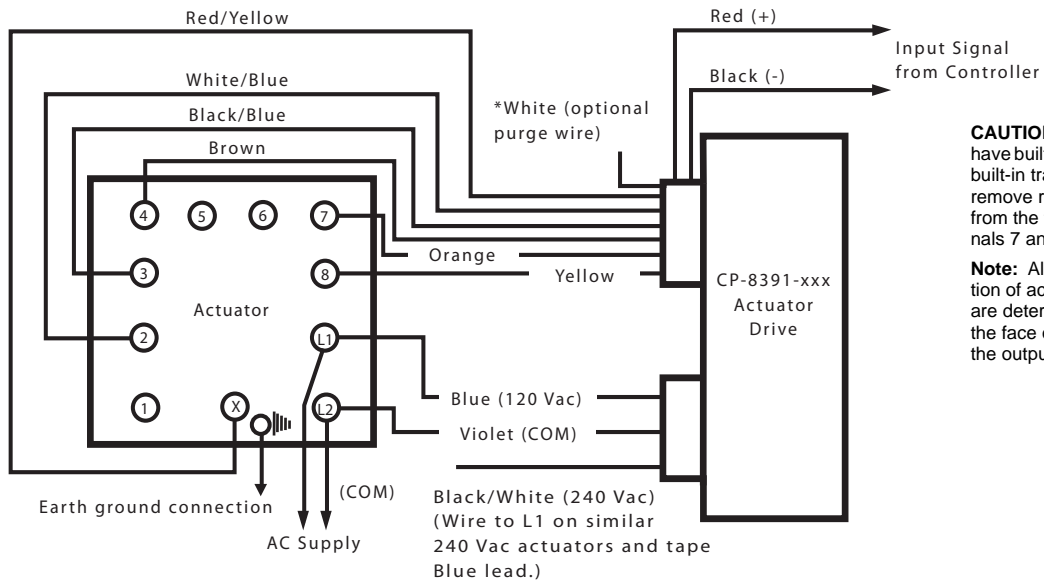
Red/Yellow

White/Blue

Black/Blue

Brown

Red (+)

Black (-)

Input Signal from Controller

*White (optional purge wire)

4 5 6 7

3 8

Orange

Yellow

Actuator

2 L1

1 X L2

CP-8391-xxx Actuator Drive

Blue (120 Vac)

Violet (COM)

Earth ground connection

(COM)

AC Supply

Black/White (240 Vac) (Wire to L1 on similar 240 Vac actuators and tape Blue lead.)

CAUTIO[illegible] have buil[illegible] built-in tra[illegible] remove n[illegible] from the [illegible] nals 7 an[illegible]

Note: Al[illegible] tion of ac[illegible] are deter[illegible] the face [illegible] the outpu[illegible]